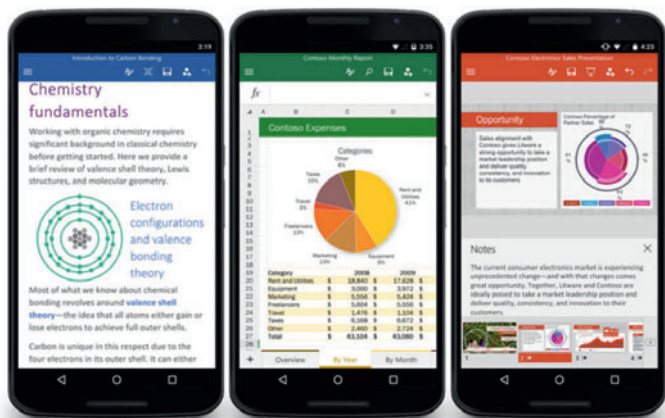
3:19

Introduction to Carbon Bonding

Chemistry fundamentals

Working with organic chemistry requires significant background in classical chemistry before getting started. Here we provide a brief review of valence shell theory, Lewis structures, and molecular geometry.

Electron configurations and valence bonding theory

Most of what we know about chemical bonding revolves around valence shell theory—the idea that all atoms either gain or lose electrons to achieve full outer shells.

Carbon is unique in this respect due to the four electrons in its outer shell. It can either

3:35

Contoso Monthly Report

fx

Contoso Expenses

Categories

Other 8%

Taxes 15%

Travel 9%

Freelancers 11%

Marketing 13%

Equipment 8%

Rent and Utilities 41%

| Category | 2008 | 2009 |
|---|---|---|
| Rent and Utilities | \$ 18,840 | \$ 17,628 |
| Equipment | \$ 3,000 | \$ 3,972 |
| Marketing | \$ 5,556 | \$ 5,424 |
| Freelancers | \$ 5,604 | \$ 5,556 |
| Travel | \$ 1,476 | \$ 1,104 |
| Taxes | \$ 6,168 | \$ 6,672 |
| Other | \$ 2,460 | \$ 2,724 |
| Total | \$ 43,104 | \$ 43,080 |

Overview | By Year | By Month

4:25

Contoso Electronics Sales Presentation

Opportunity

Sales alignment with Contoso gives Litware a strong opportunity to take a market leadership position and deliver quality, consistency, and innovation to its customers.

Contoso Percentage of Partner Sales

Notes

The current consumer electronics market is experiencing unprecedented change—and with that changes comes great opportunity. Together, Litware and Contoso are ideally poised to take a market leadership position and deliver quality, consistency, and innovation to their customers.